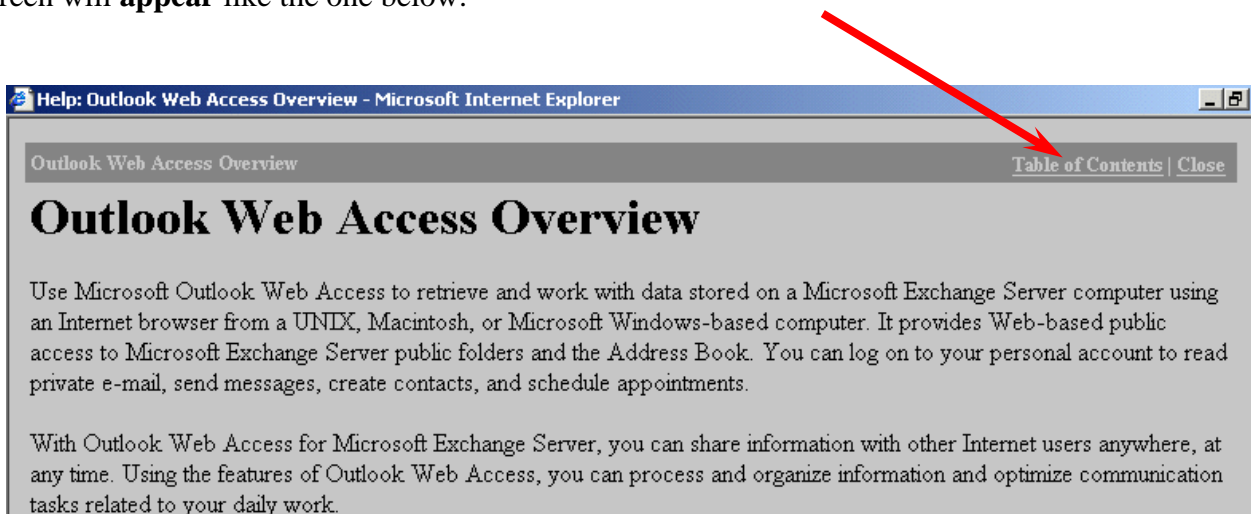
reen will **appear** like the one below.

Help: Outlook Web Access Overview - Microsoft Internet Explorer

Outlook Web Access Overview

Table of Contents | Close

# Outlook Web Access Overview

Use Microsoft Outlook Web Access to retrieve and work with data stored on a Microsoft Exchange Server computer using an Internet browser from a UNIX, Macintosh, or Microsoft Windows-based computer. It provides Web-based public access to Microsoft Exchange Server public folders and the Address Book. You can log on to your personal account to read private e-mail, send messages, create contacts, and schedule appointments.

With Outlook Web Access for Microsoft Exchange Server, you can share information with other Internet users anywhere, at any time. Using the features of Outlook Web Access, you can process and organize information and optimize communication tasks related to your daily work.